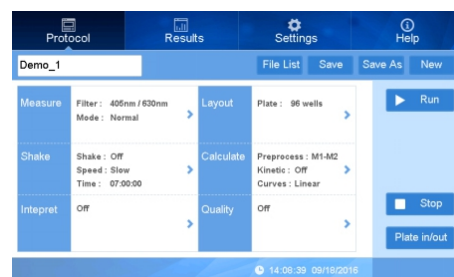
Protocol
Results
Settings
Help

Demo_1
File List
Save
Save As
New

Measure
Filter : 405nm / 630nm
Mode : Normal

Layout
Plate : 96 wells

Run

Shake
Shake : Off
Speed : Slow
Time : 07:00:00

Calculate
Preprocess : M1-M2
Kinetic : Off
Curves : Linear

Intepret
Off

Quality
Off

Stop
Plate in/out

14:08:39 09/18/2016